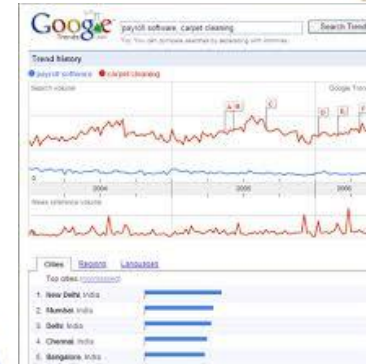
Google Trends

payroll software, carpet cleaning

Search Trends

Tip: You can compare searches by separating with commas.

Trend history

● payroll software ● carpet cleaning

Search Volume

Google Trends

A B C D E F

2004 2005 2006

News reference volume

Cities Regions Languages

Top cities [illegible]

1. New Delhi, India
2. Mumbai, India
3. Delhi, India
4. Chennai, India
5. Bangalore, India